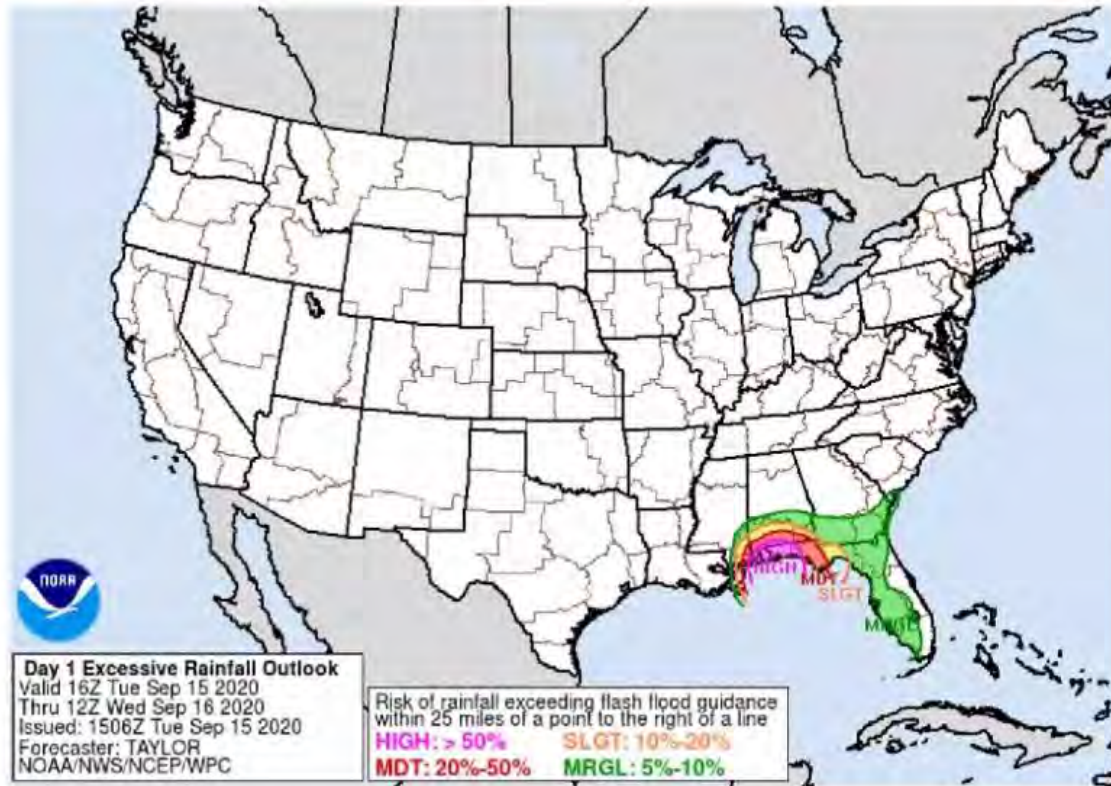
NOAA

HIGH
MDT
SLGT
MRGL

Day 1 Excessive Rainfall Outlook
Valid 16Z Tue Sep 15 2020
Thru 12Z Wed Sep 16 2020
Issued: 1506Z Tue Sep 15 2020
Forecaster: TAYLOR
NOAA/NWS/NCEP/WPC

Risk of rainfall exceeding flash flood guidance within 25 miles of a point to the right of a line
HIGH: > 50%
SLGT: 10%-20%
MDT: 20%-50%
MRGL: 5%-10%